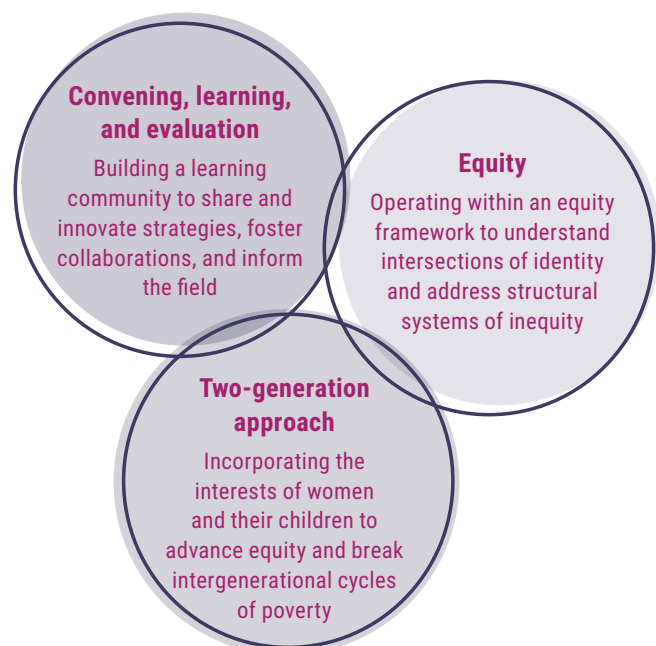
Convening, learning, and evaluation

Building a learning community to share and innovate strategies, foster collaborations, and inform the field

Equity

Operating within an equity framework to understand intersections of identity and address structural systems of inequity

Two-generation approach

Incorporating the interests of women and their children to advance equity and break intergenerational cycles of poverty